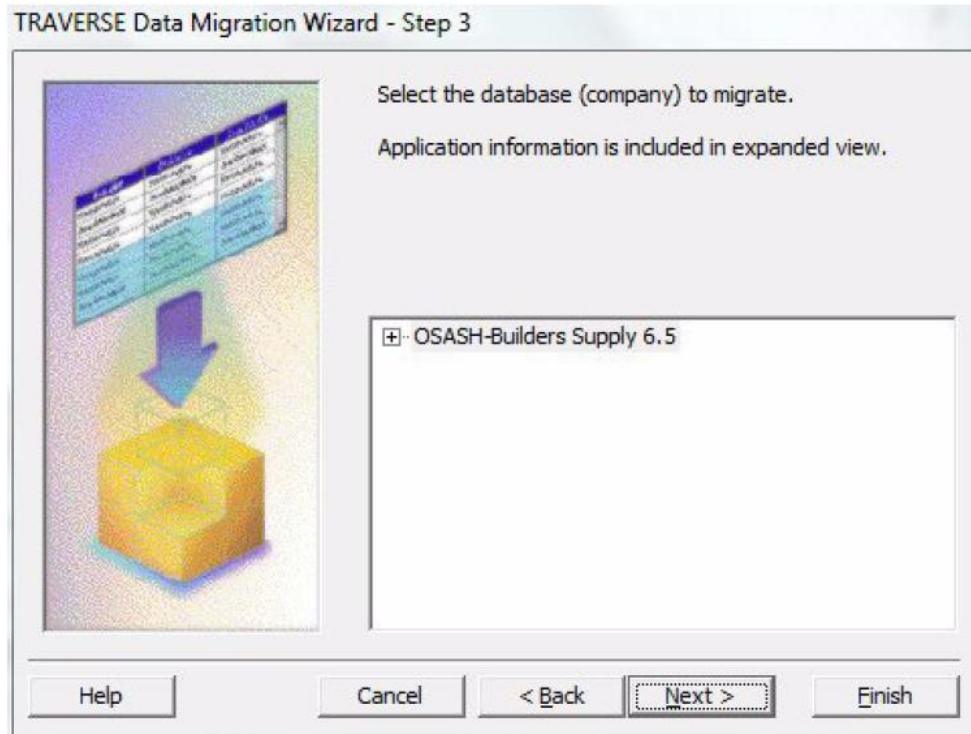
TRAVERSE Data Migration Wizard - Step 3

Select the database (company) to migrate.

Application information is included in expanded view.

OSASH-Builders Supply 6.5

Help

Cancel

< Back

Next >

Finish